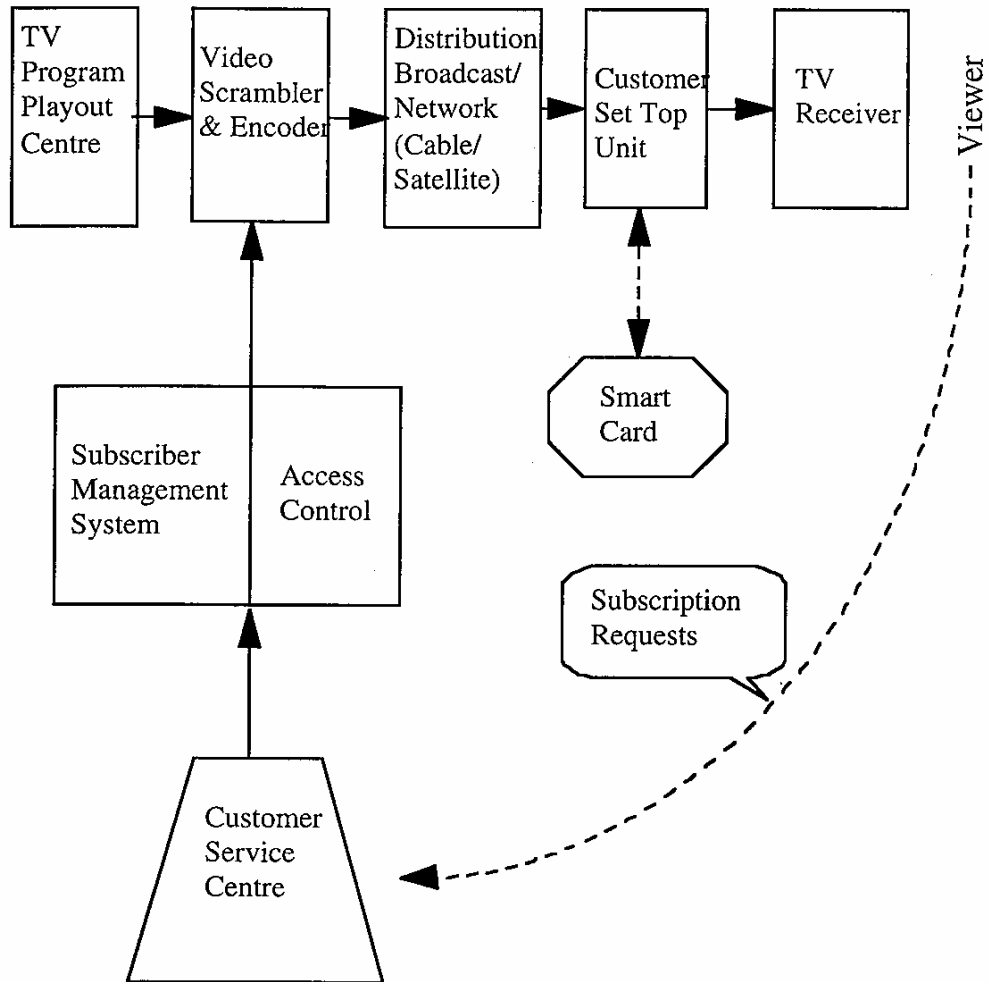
TV Program Playout Centre

Video Scrambler & Encoder

Distribution Broadcast/ Network (Cable/ Satellite)

Customer Set Top Unit

TV Receiver

Viewer

Smart Card

Subscriber Management System

Access Control

Subscription Requests

Customer Service Centre